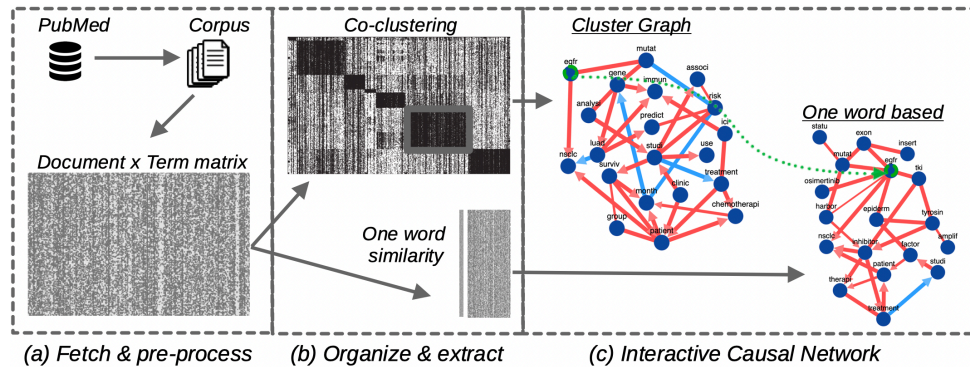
PubMed

Corpus

Document x Term matrix

Co-clustering

One word similarity

Cluster Graph

egfr
mutat
associ
gene
immun
risk
analys
predict
luad
ici
nsclc
stud
use
surviv
treatment
clinic
month
chemotherapi
group
patient

One word based

statu
exon
insert
mutat
egfr
tki
osimertinib
harbor
epiderm
tyrosin
nsclc
inhibitor
factor
amplif
patient
studi
therapi
treatment

(a) Fetch & pre-process

(b) Organize & extract

(c) Interactive Causal Network